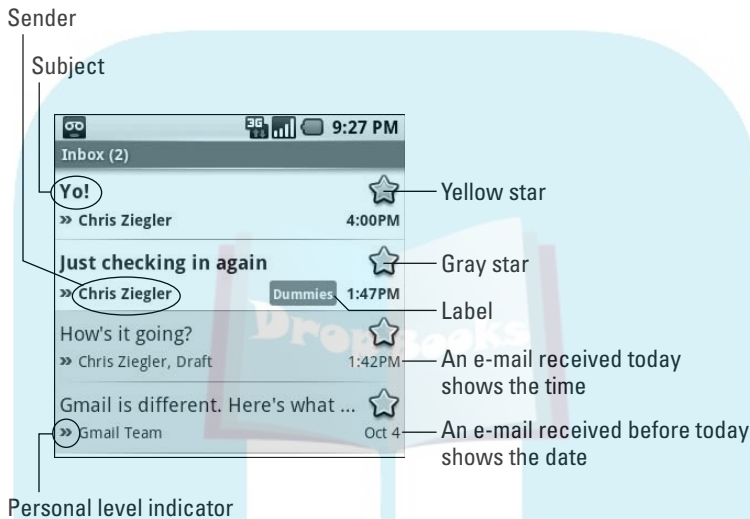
Sender

Subject

3G 9:27 PM

Inbox (2)

Yo!

» Chris Ziegler 4:00PM

Yellow star

Just checking in again

» Chris Ziegler Dummies 1:47PM

Gray star

Label

How's it going?

» Chris Ziegler, Draft 1:42PM

An e-mail received today shows the time

Gmail is different. Here's what ...

» Gmail Team Oct 4

An e-mail received before today shows the date

Personal level indicator